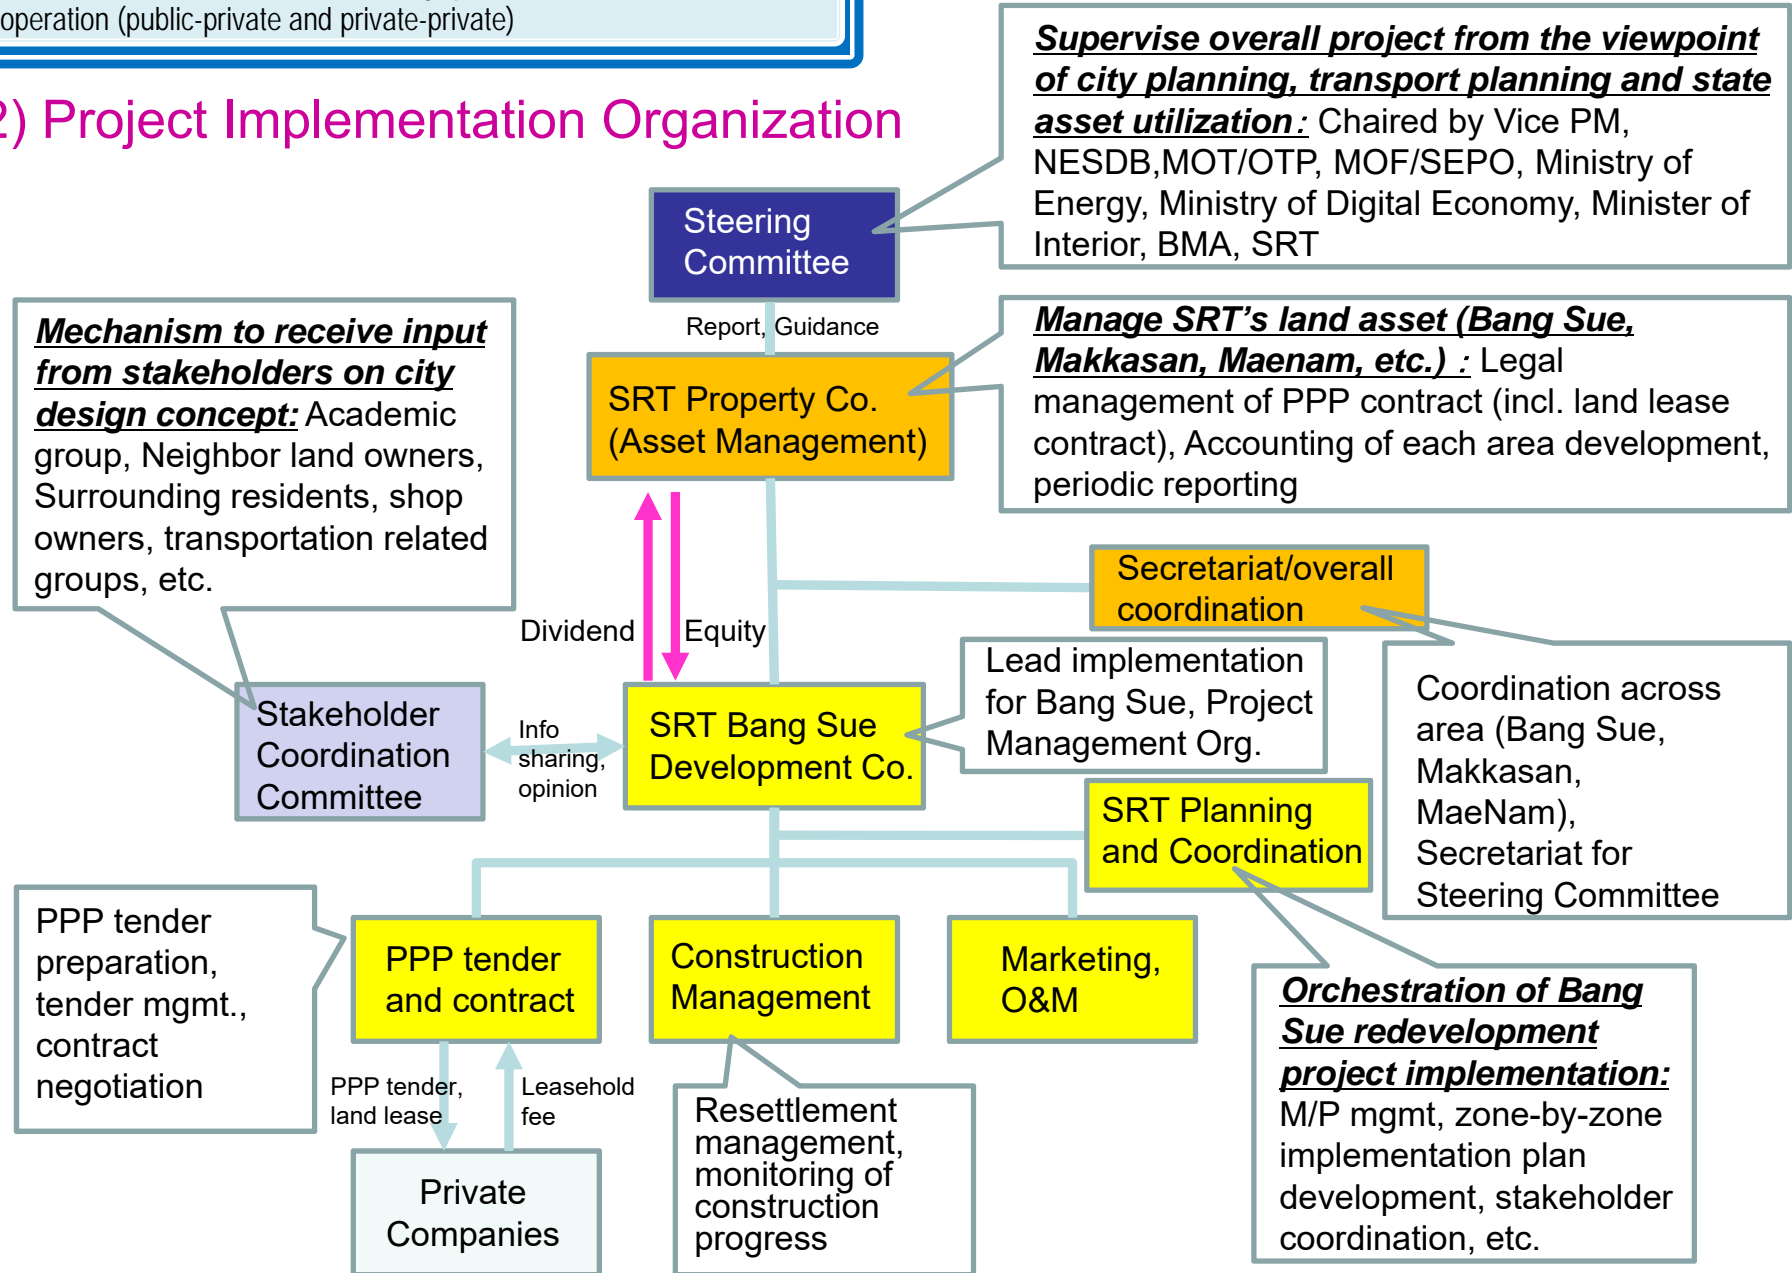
operation (public-private and private-private)

2) Project Implementation Organization

Supervise overall project from the viewpoint of city planning, transport planning and state asset utilization : Chaired by Vice PM, NESDB,MOT/OTP, MOF/SEPO, Ministry of Energy, Ministry of Digital Economy, Minister of Interior, BMA, SRT

Steering Committee

Report, Guidance

Manage SRT's land asset (Bang Sue, Makkasan, Maenam, etc.) : Legal management of PPP contract (incl. land lease contract), Accounting of each area development, periodic reporting

SRT Property Co. (Asset Management)

Mechanism to receive input from stakeholders on city design concept: Academic group, Neighbor land owners, Surrounding residents, shop owners, transportation related groups, etc.

Secretariat/overall coordination

Dividend

Equity

Lead implementation for Bang Sue, Project Management Org.

Coordination across area (Bang Sue, Makkasan, MaeNam), Secretariat for Steering Committee

Stakeholder Coordination Committee

Info sharing, opinion

SRT Bang Sue Development Co.

SRT Planning and Coordination

PPP tender preparation, tender mgmt., contract negotiation

PPP tender and contract

Construction Management

Marketing, O&M

Orchestration of Bang Sue redevelopment project implementation: M/P mgmt, zone-by-zone implementation plan development, stakeholder coordination, etc.

PPP tender, land lease

Leasehold fee

Resettlement management, monitoring of construction progress

Private Companies